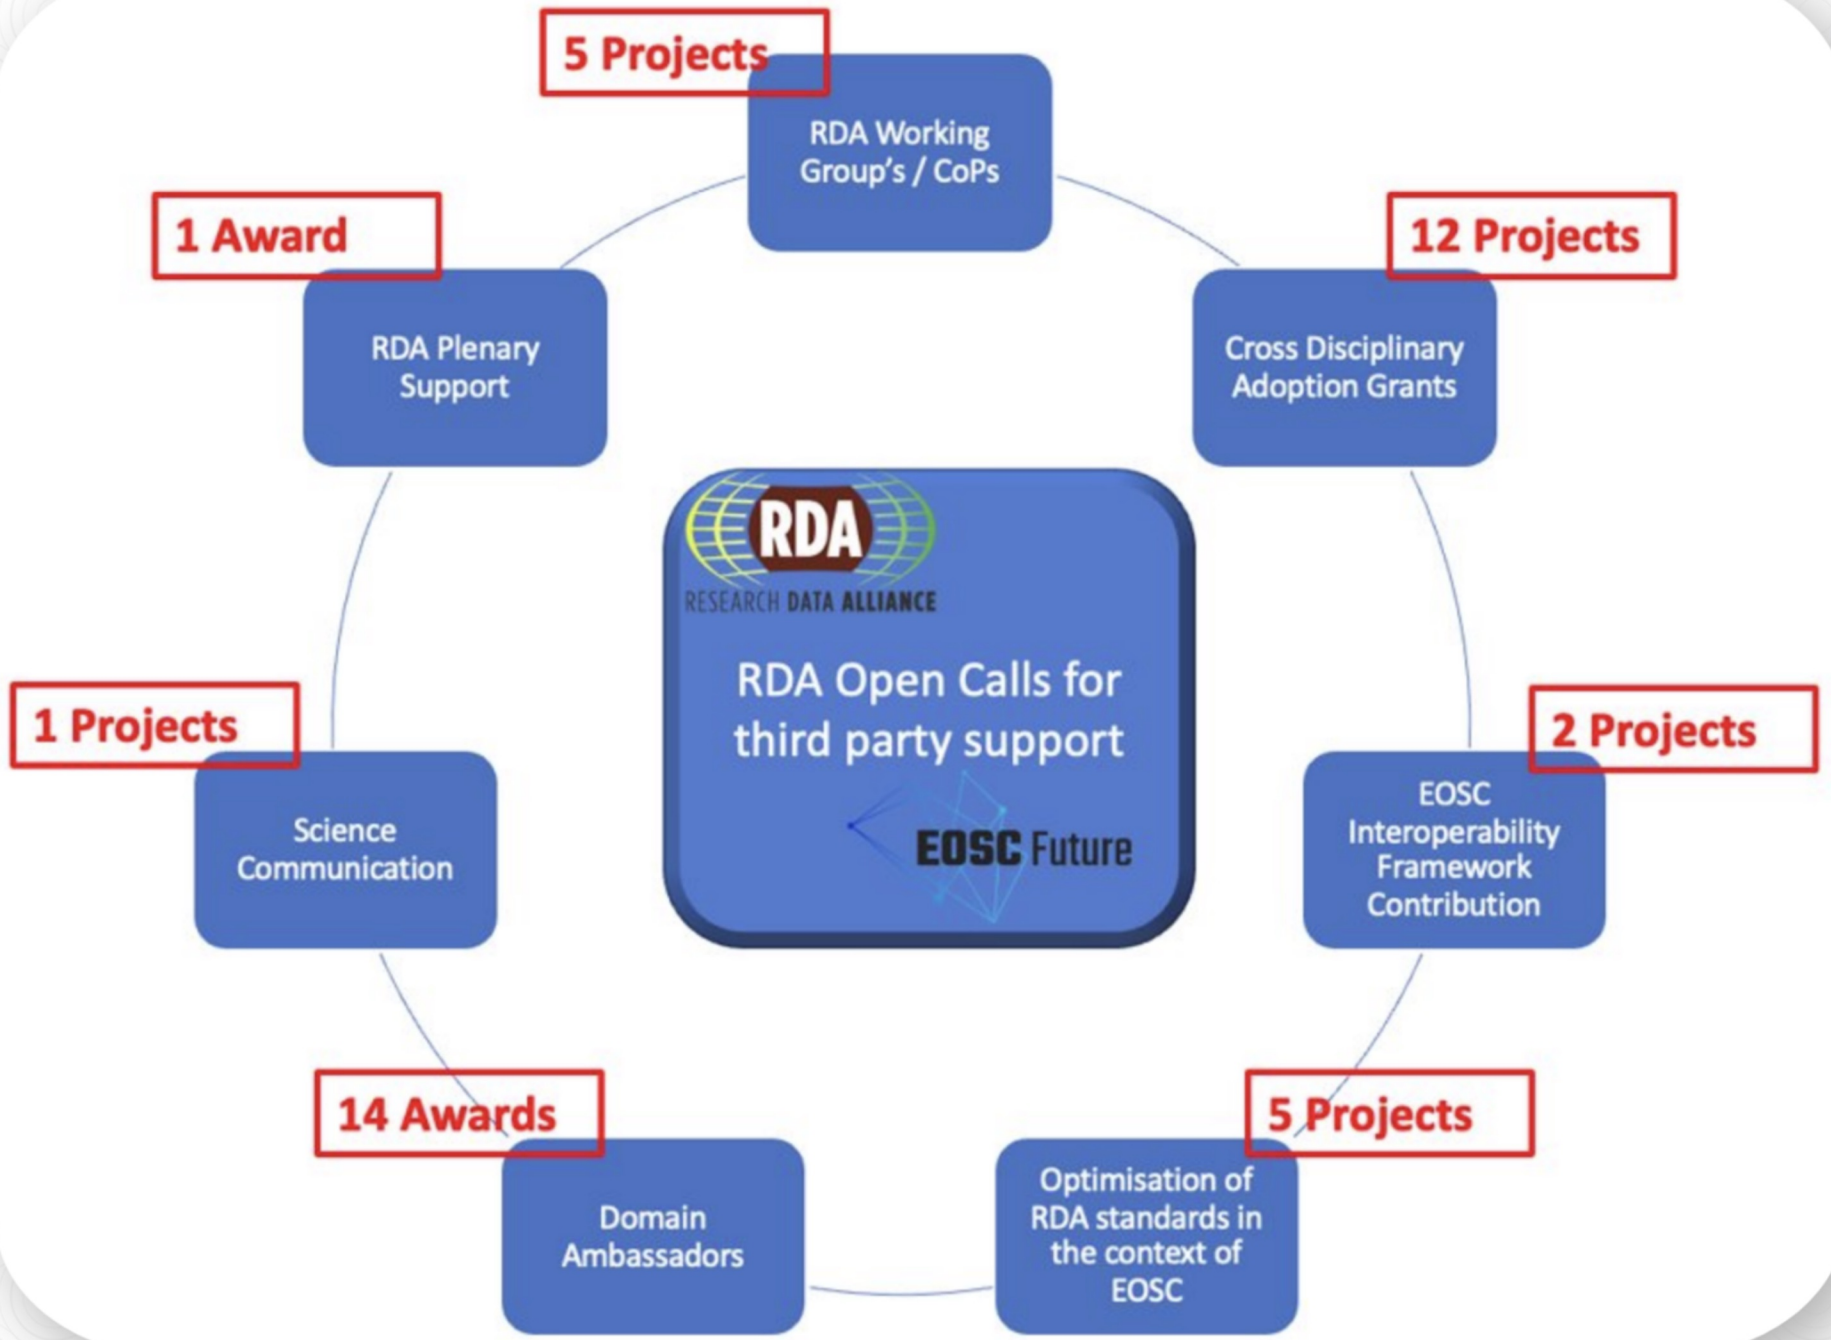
5 Projects

RDA Working Group's / CoPs

12 Projects

Cross Disciplinary Adoption Grants

2 Projects

EOSC Interoperability Framework Contribution

5 Projects

Optimisation of RDA standards in the context of EOSC

14 Awards

Domain Ambassadors

1 Projects

Science Communication

1 Award

RDA Plenary Support

RDA
RESEARCH DATA ALLIANCE

RDA Open Calls for third party support

EOSC Future